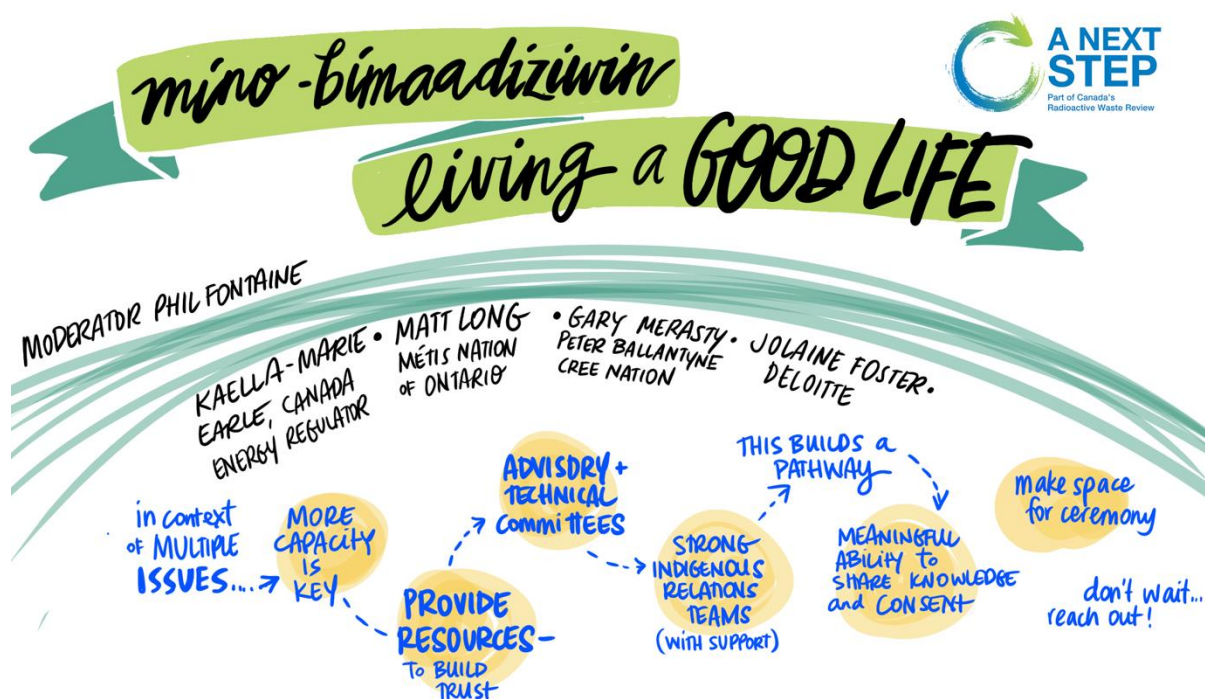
mino-bimaadiziwin

living a GOOD LIFE

A NEXT STEP
Part of Canada's Radioactive Waste Review

MODERATOR PHIL FONTAINE

KAELLA-MARIE EARLE, CANADA ENERGY REGULATOR • MATT LONG MÉTIS NATION OF ONTARIO • GARY MERASTY• PETER BALLANTYNE CREE NATION • JOLAINE FOSTER• DELOITTE

in context of MULTIPLE ISSUES...

MORE CAPACITY IS KEY

PROVIDE RESOURCES - TO BUILD TRUST

ADVISORY + TECHNICAL Committees

STRONG INDIGENOUS RELATIONS TEAMS (WITH SUPPORT)

THIS BUILDS a PATHWAY

MEANINGFUL ABILITY to SHARE KNOWLEDGE and CONSENT

make space for ceremony

don't wait... reach out!